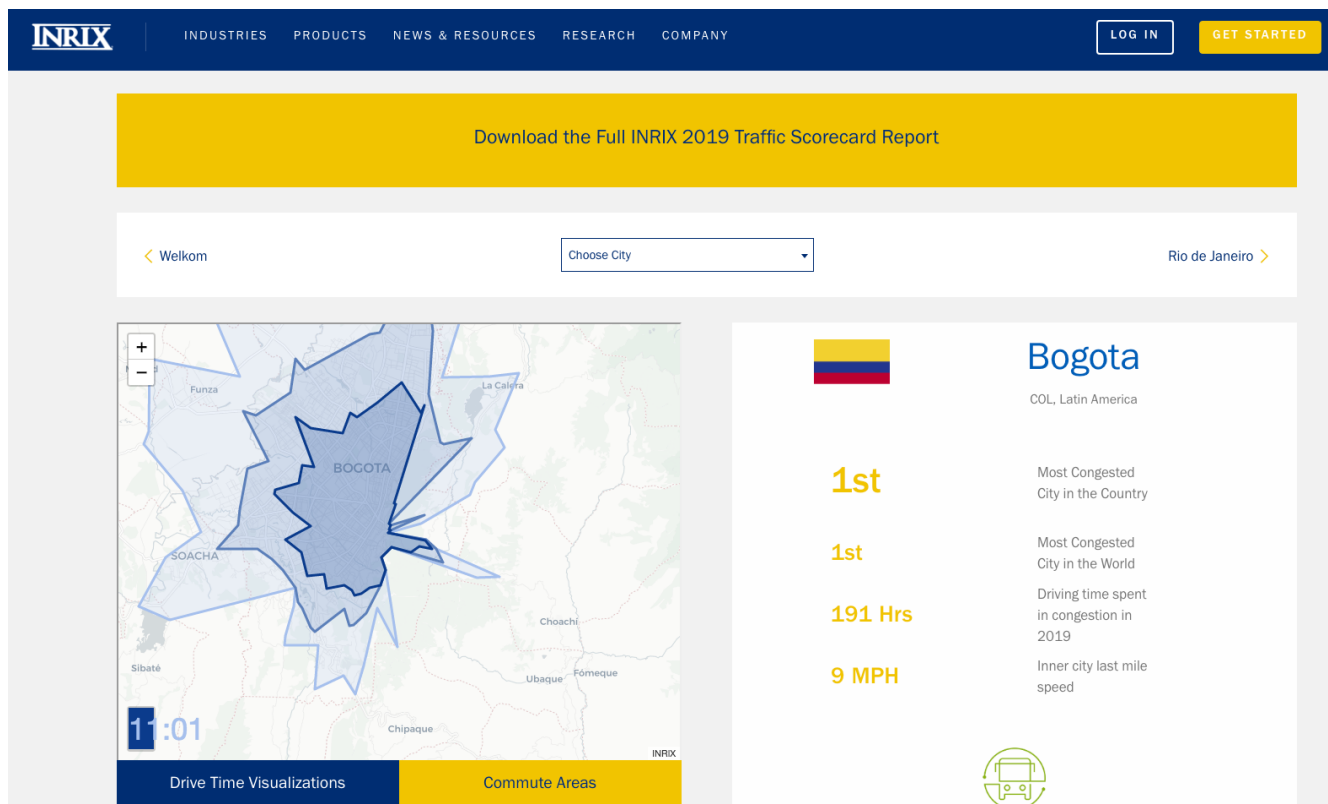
INRIX

INDUSTRIES PRODUCTS NEWS & RESOURCES RESEARCH COMPANY

LOG IN

GET STARTED

Download the Full INRIX 2019 Traffic Scorecard Report

< Welkom

Choose City

Rio de Janeiro >

+
−

Funza

La Calera

BOGOTA

SOACHA

Choachi

Sibaté

Ubaque

Fómeque

Chipaque

11:01

INRIX

Drive Time Visualizations

Commute Areas

Bogota

COL, Latin America

1st

Most Congested City in the Country

1st

Most Congested City in the World

191 Hrs

Driving time spent in congestion in 2019

9 MPH

Inner city last mile speed